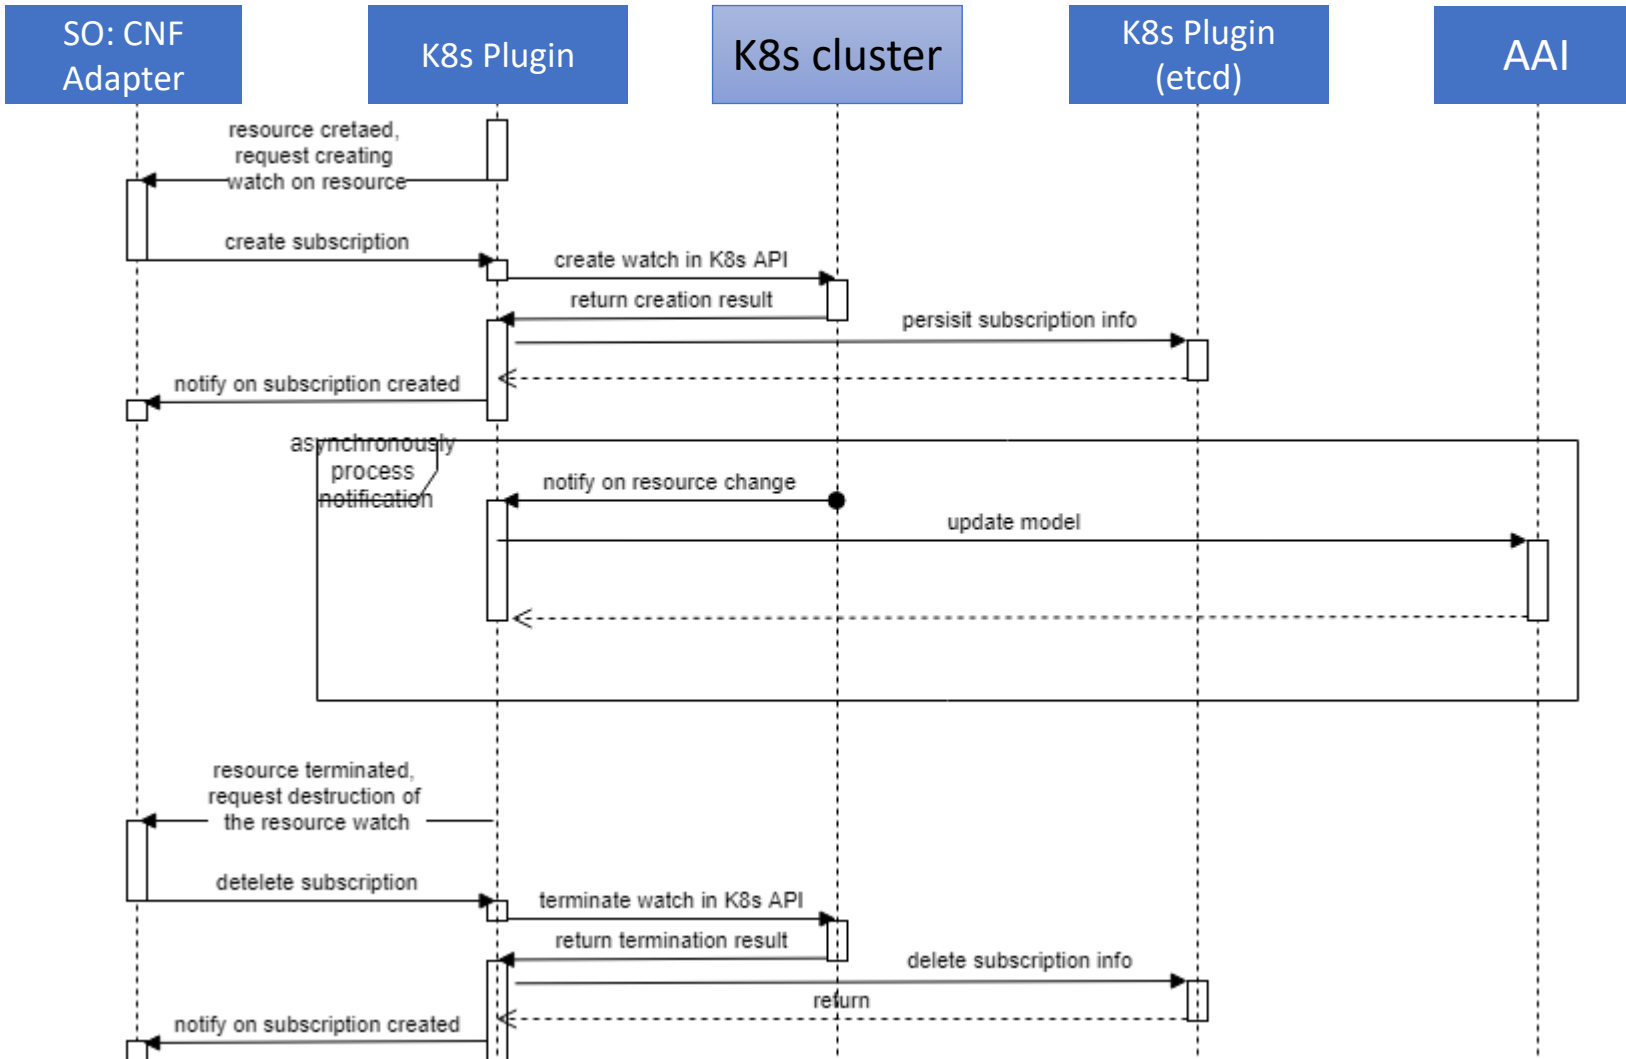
SO: CNF Adapter

K8s Plugin

K8s cluster

K8s Plugin (etcd)

AAI

resource cretaed, request creating watch on resource

create subscription

create watch in K8s API

return creation result

persisit subscription info

notify on subscription created

asynchronously process notification

notify on resource change

update model

resource terminated, request destruction of the resource watch

detelete subscription

terminate watch in K8s API

return termination result

delete subscription info

return

notify on subscription created